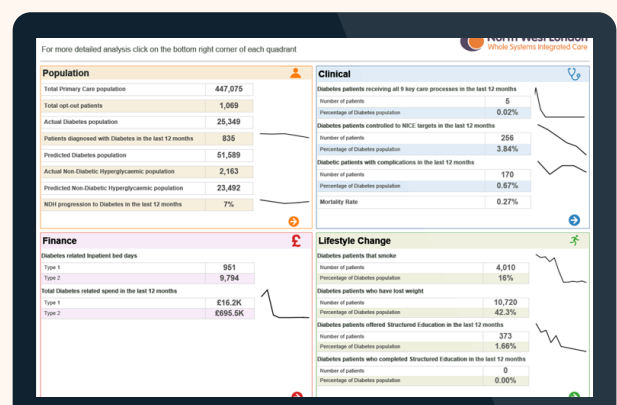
For more detailed analysis click on the bottom right corner of each quadrant

North West London
Whole Systems Integrated Care

Population

| Total Primary Care population | 447,075 |
|---|---|
| Total opt-out patients | 1,069 |
| Actual Diabetes population | 25,349 |
| Patients diagnosed with Diabetes in the last 12 months | 835 |
| Predicted Diabetes population | 51,589 |
| Actual Non-Diabetic Hyperglycaemic population | 2,163 |
| Predicted Non-Diabetic Hyperglycaemic population | 23,492 |
| NDH progression to Diabetes in the last 12 months | 7% |

Clinical

Diabetes patients receiving all 9 key care processes in the last 12 months

| Number of patients | 5 |
|---|---|
| Percentage of Diabetes population | 0.02% |

Diabetes patients controlled to NICE targets in the last 12 months

| Number of patients | 256 |
|---|---|
| Percentage of Diabetes population | 3.84% |

Diabetic patients with complications in the last 12 months

| Number of patients | 170 |
|---|---|
| Percentage of Diabetes population | 0.67% |

| Mortality Rate | 0.27% |
|---|---|

Finance

£

Diabetes related Inpatient bed days

| Type 1 | 951 |
|---|---|
| Type 2 | 9,794 |

Total Diabetes related spend in the last 12 months

| Type 1 | £16.2K |
|---|---|
| Type 2 | £695.5K |

Lifestyle Change

Diabetes patients that smoke

| Number of patients | 4,010 |
|---|---|
| Percentage of Diabetes population | 16% |

Diabetes patients who have lost weight

| Number of patients | 10,720 |
|---|---|
| Percentage of Diabetes population | 42.3% |

Diabetes patients offered Structured Education in the last 12 months

| Number of patients | 373 |
|---|---|
| Percentage of Diabetes population | 1.66% |

Diabetes patients who completed Structured Education in the last 12 months

| Number of patients | 0 |
|---|---|
| Percentage of Diabetes population | 0.00% |